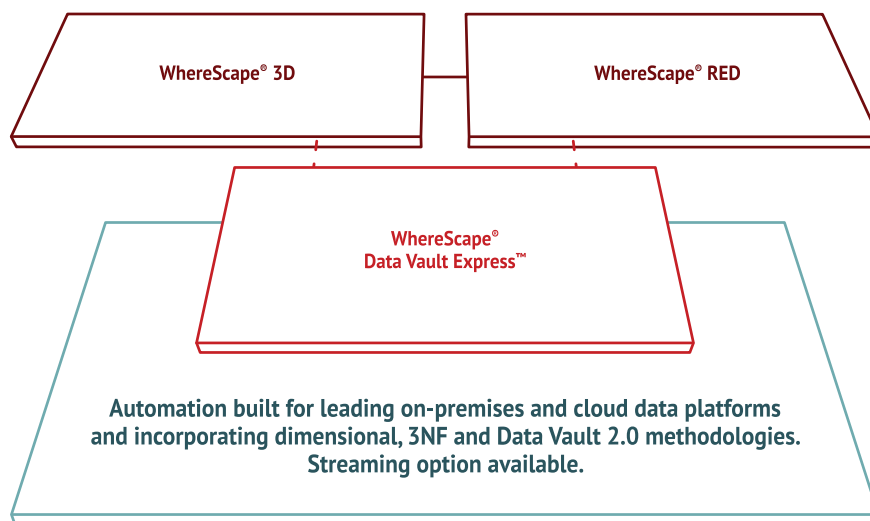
WhereScape® 3D

WhereScape® RED

WhereScape®
Data Vault Express™

Automation built for leading on-premises and cloud data platforms and incorporating dimensional, 3NF and Data Vault 2.0 methodologies. Streaming option available.